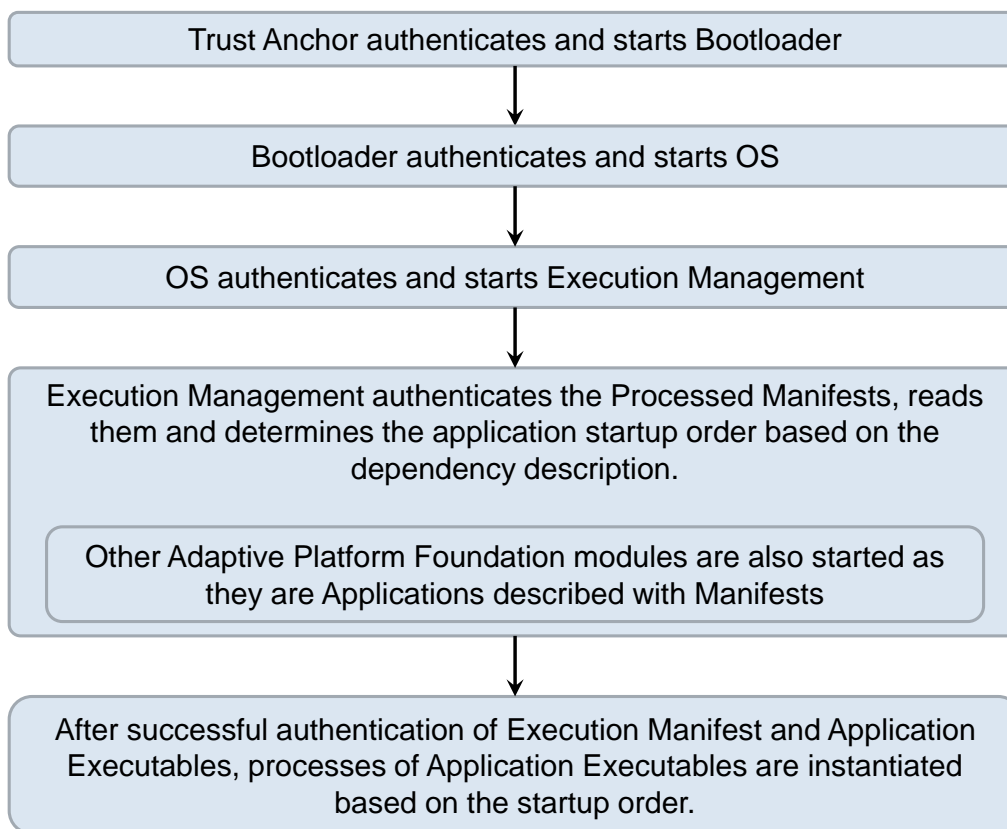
Trust Anchor authenticates and starts Bootloader

Bootloader authenticates and starts OS

OS authenticates and starts Execution Management

Execution Management authenticates the Processed Manifests, reads them and determines the application startup order based on the dependency description.

Other Adaptive Platform Foundation modules are also started as they are Applications described with Manifests

After successful authentication of Execution Manifest and Application Executables, processes of Application Executables are instantiated based on the startup order.